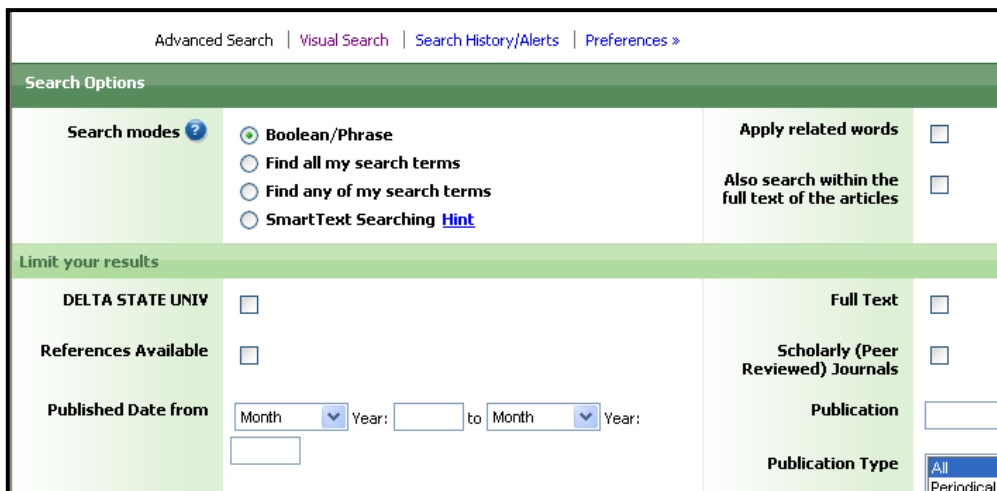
Advanced Search | Visual Search | Search History/Alerts | Preferences »

Search Options

Search modes

Boolean/Phrase

Find all my search terms

Find any of my search terms

SmartText Searching Hint

Apply related words

Also search within the full text of the articles

Limit your results

DELTA STATE UNIV

Full Text

References Available

Scholarly (Peer Reviewed) Journals

Published Date from Month Year: to Month Year:

Publication

Publication Type

All

Periodical